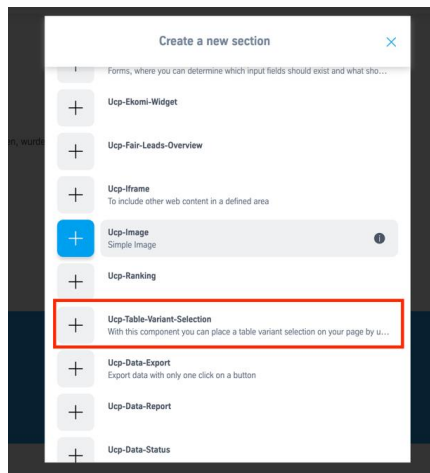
Create a new section

×

Forms, where you can determine which input fields should exist and what sho...

+
Ucp-Ekomi-Widget

+
Ucp-Fair-Leads-Overview

+
Ucp-Iframe
To include other web content in a defined area

+
Ucp-Image
Simple Image

+
Ucp-Ranking

+
Ucp-Table-Variant-Selection
With this component you can place a table variant selection on your page by u...

+
Ucp-Data-Export
Export data with only one click on a button

+
Ucp-Data-Report

+
Ucp-Data-Status

n, wurde